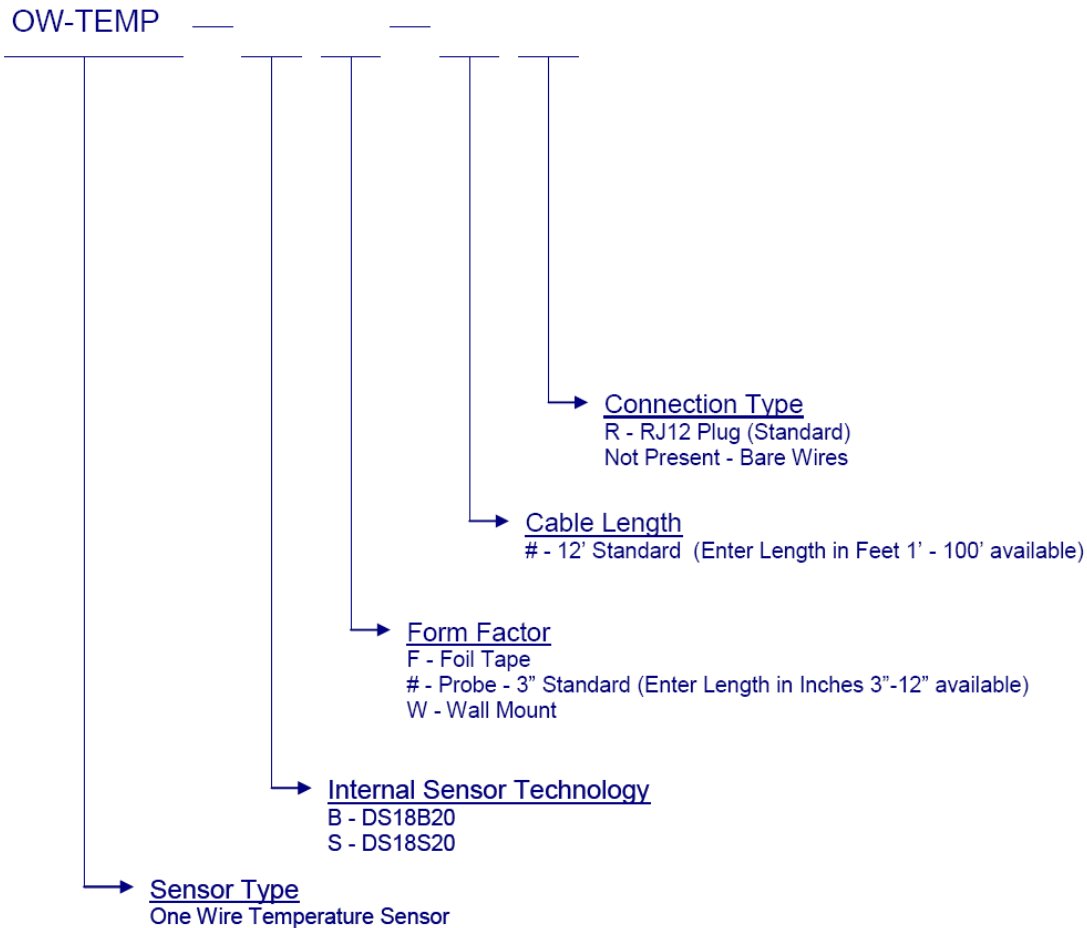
OW-TEMP

Connection Type
R - RJ12 Plug (Standard)
Not Present - Bare Wires

Cable Length
# - 12’ Standard (Enter Length in Feet 1’ - 100’ available)

Form Factor
F - Foil Tape
# - Probe - 3” Standard (Enter Length in Inches 3”-12” available)
W - Wall Mount

Internal Sensor Technology
B - DS18B20
S - DS18S20

Sensor Type
One Wire Temperature Sensor